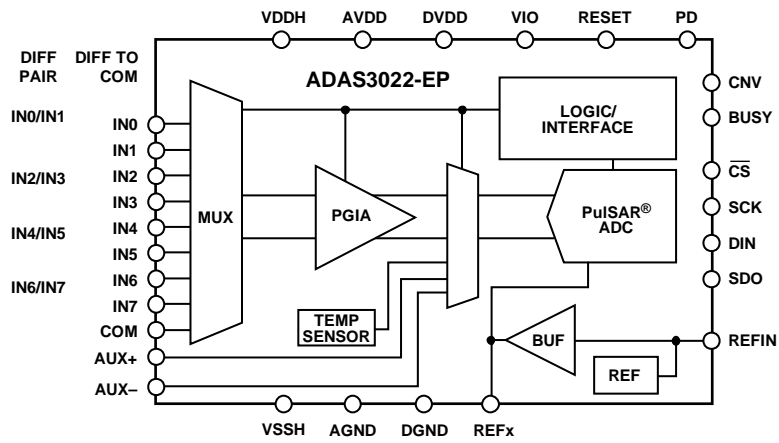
VDDH AVDD DVDD VIO RESET PD

DIFF PAIR

DIFF TO COM

ADAS3022-EP

IN0/IN1

IN2/IN3

IN4/IN5

IN6/IN7

IN0
IN1
IN2
IN3
IN4
IN5
IN6
IN7
COM
AUX+
AUX–

MUX

PGIA

LOGIC/ INTERFACE

PulSAR® ADC

TEMP SENSOR

BUF

REF

CNV
BUSY
$\overline{CS}$
SCK
DIN
SDO
REFIN

VSSH AGND DGND REFx